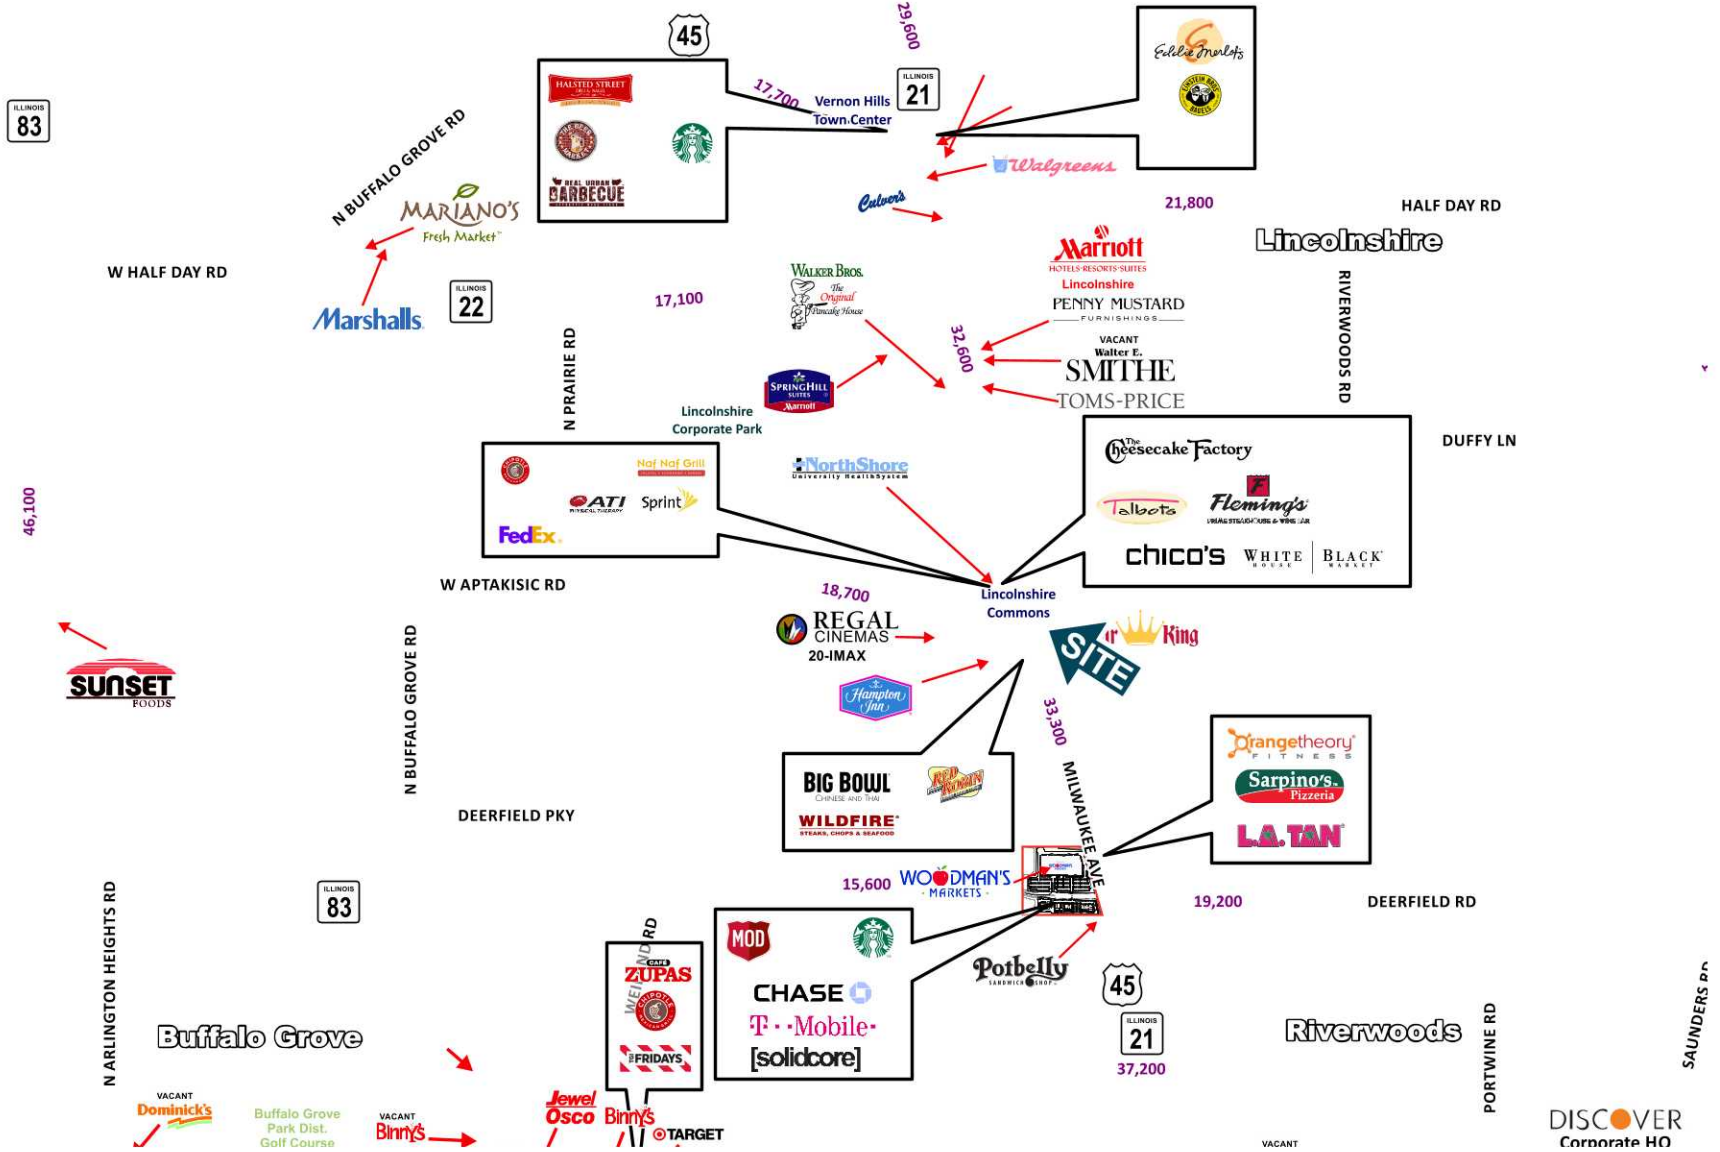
45
29,600
ILLINOIS 21
17,700
Vernon Hills Town Center
HALSTED STREET
REAL URBAN BARBECUE
Eddie Merlot's
EINSTEIN BROS. BAGELS
Walgreens
Culver's
ILLINOIS 83
N BUFFALO GROVE RD
MARIANO'S Fresh Market
W HALF DAY RD
Marshalls
ILLINOIS 22
21,800
HALF DAY RD
Lincolnshire
Marriott HOTELS·RESORTS·SUITES
Lincolnshire
PENNY MUSTARD FURNISHINGS
VACANT
Walter E. SMITHE
TOMS-PRICE
WALKER BROS. The Original Pancake House
17,100
32,600
RIVERWOODS RD
N PRAIRIE RD
SPRINGHILL SUITES Marriott
Lincolnshire Corporate Park
Naf Naf Grill
ATI
Sprint
FedEx
NorthShore University HealthSystem
The Cheesecake Factory
Talbots
Fleming's
chico's
WHITE HOUSE
BLACK MARKET
DUFFY LN
46,100
W APTAKISIC RD
18,700
Lincolnshire Commons
REGAL CINEMAS 20-IMAX
r King
SITE
Hampton Inn
33,300
SUNSET FOODS
N BUFFALO GROVE RD
BIG BOWL CHINESE AND THAI
RED ROBIN
WILDFIRE STEAKS, CHOPS & SEAFOOD
orangetheory FITNESS
Sarpino's Pizzeria
L.A. TAN
MILWAUKEE AVE
DEERFIELD PKY
15,600
WOODMAN'S MARKETS
19,200
DEERFIELD RD
N ARLINGTON HEIGHTS RD
ILLINOIS 83
WEILAND RD
CAFE ZUPAS
FRIDAYS
MOD
CHASE
T··Mobile·
[solidcore]
Potbelly SANDWICH SHOP
45
ILLINOIS 21
37,200
Buffalo Grove
Riverwoods
PORTWINE RD
SAUNDERS RD
VACANT
Dominick's
Buffalo Grove Park Dist. Golf Course
VACANT
Binny's
Jewel Osco
Binny's
TARGET
VACANT
DISCOVER Corporate HQ